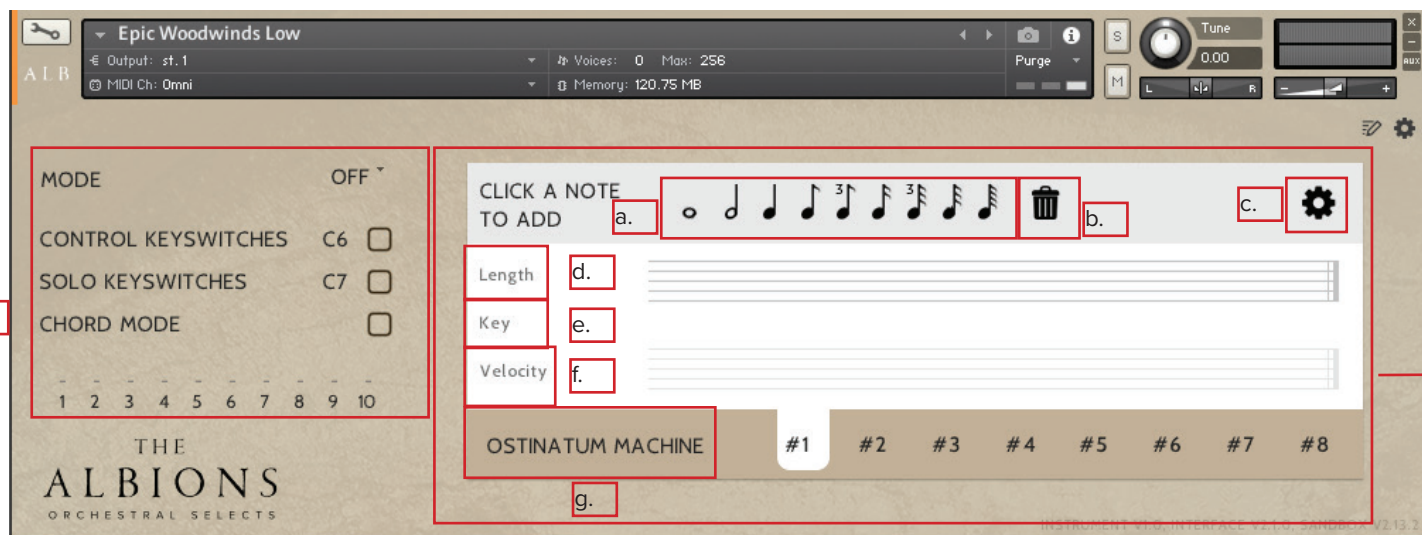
ALB

Epic Woodwinds Low

Output: st.1

MIDI Ch: Omni

Voices: 0 Max: 256

Memory: 120.75 MB

Purge

S

M

Tune

0.00

L R

- +

AUX

MODE OFF

CONTROL KEYSWITCHES C6

SOLO KEYSWITCHES C7

CHORD MODE

1 2 3 4 5 6 7 8 9 10

THE ALBIONS

ORCHESTRAL SELECTS

CLICK A NOTE TO ADD

a.

3 3

b.

c.

Length

d.

Key

e.

Velocity

f.

OSTINATUM MACHINE

#1 #2 #3 #4 #5 #6 #7 #8

g.

INSTRUMENT V1.0, INTERFACE V2.1.0, SANDBOX V2.13.2